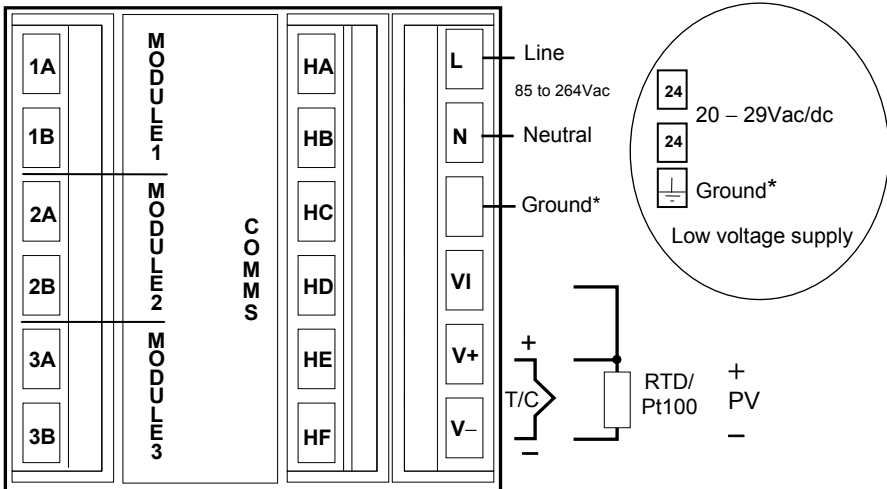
1A

1B

2A

2B

3A

3B

MODULE1

MODULE2

MODULE3

COMMS

HA

HB

HC

HD

HE

HF

L

N

VI

V+

V–

Line

85 to 264Vac

Neutral

Ground*

24

24

20 – 29Vac/dc

Ground*

Low voltage supply

+

T/C

–

RTD/
Pt100

+
PV
–